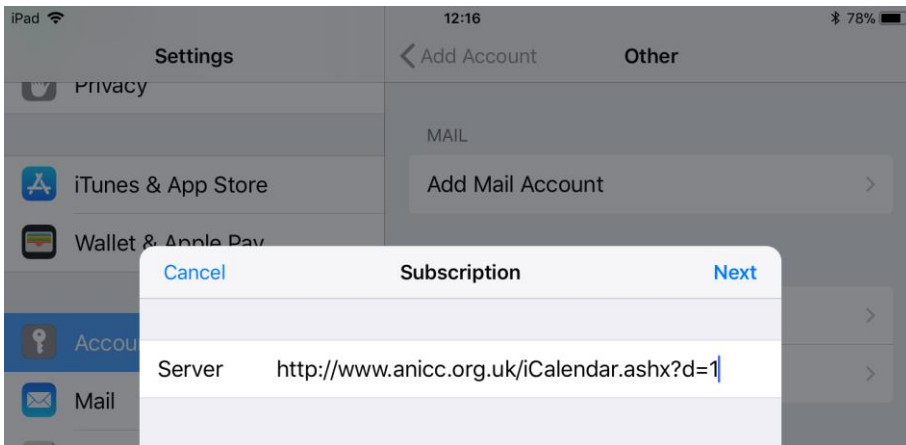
iPad
12:16
78%

Settings

Privacy

iTunes & App Store

Wallet & Apple Pay

Accou

Mail

Add Account
Other

MAIL

Add Mail Account

Cancel
Subscription
Next

Server
http://www.anicc.org.uk/iCalendar.ashx?d=1